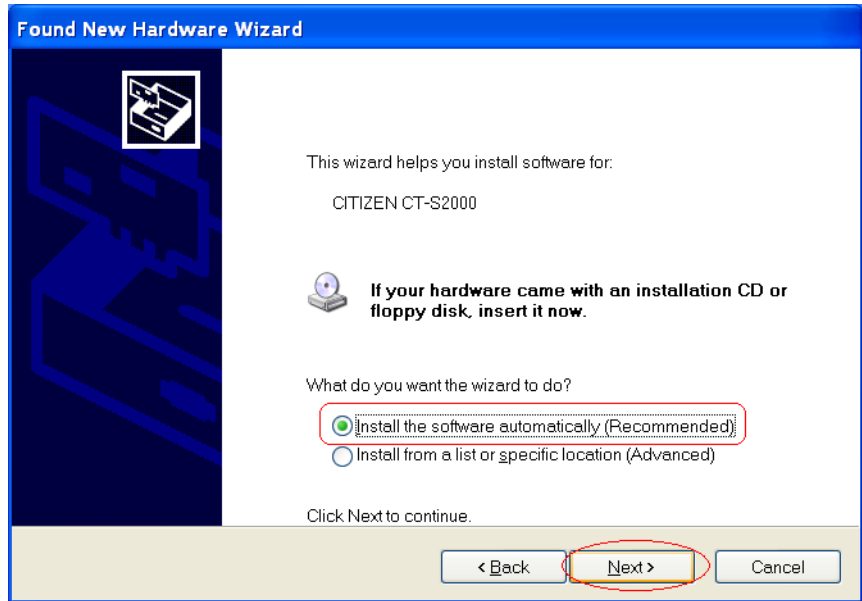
Found New Hardware Wizard

This wizard helps you install software for:

CITIZEN CT-S2000

If your hardware came with an installation CD or floppy disk, insert it now.

What do you want the wizard to do?

Install the software automatically (Recommended)

Install from a list or specific location (Advanced)

Click Next to continue.

< Back

Next >

Cancel